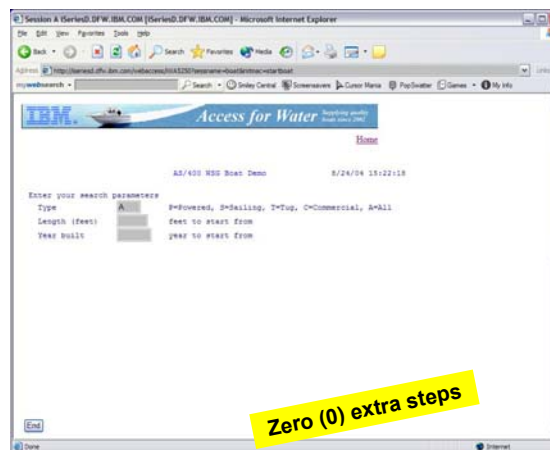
Session A iSeriesD.DFW.IBM.COM [iSeriesD.DFW.IBM.COM] - Microsoft Internet Explorer

File Edit View Favorites Tools Help

Back Search Favorites Media

Address http://iseriesd.dfw.ibm.com/webaccess/iWA5250?sessionname=boat&rmac=startboat

mywebsearch Search Smiley Central Screensavers Cursor Mania PopSwatter Games My Info

IBM. Access for Water Supplying quality boats since 1992

Home

AS/400 WSG Boat Demo 8/24/04 15:22:18

Enter your search parameters
Type A P=Powered, S=Sailing, T=Tug, C=Commercial, A=All
Length (feet) feet to start from
Year built year to start from

End

Zero (0) extra steps

Done Internet